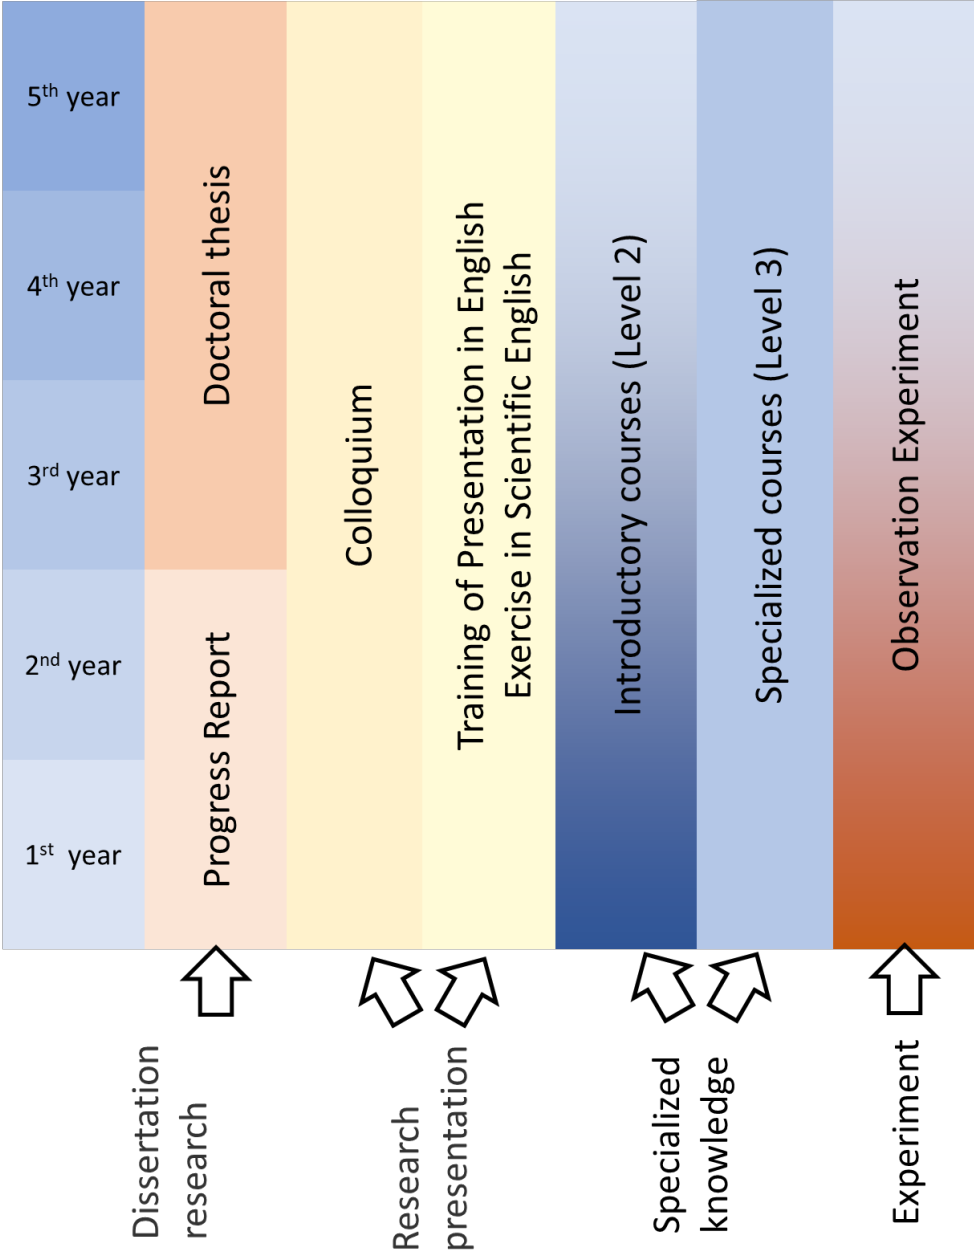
5$^{th}$ year
4$^{th}$ year
3$^{rd}$ year
2$^{nd}$ year
1$^{st}$ year

Doctoral thesis

Progress Report

Colloquium

Training of Presentation in English
Exercise in Scientific English

Introductory courses (Level 2)

Specialized courses (Level 3)

Observation Experiment

Dissertation research

Research presentation

Specialized knowledge

Experiment